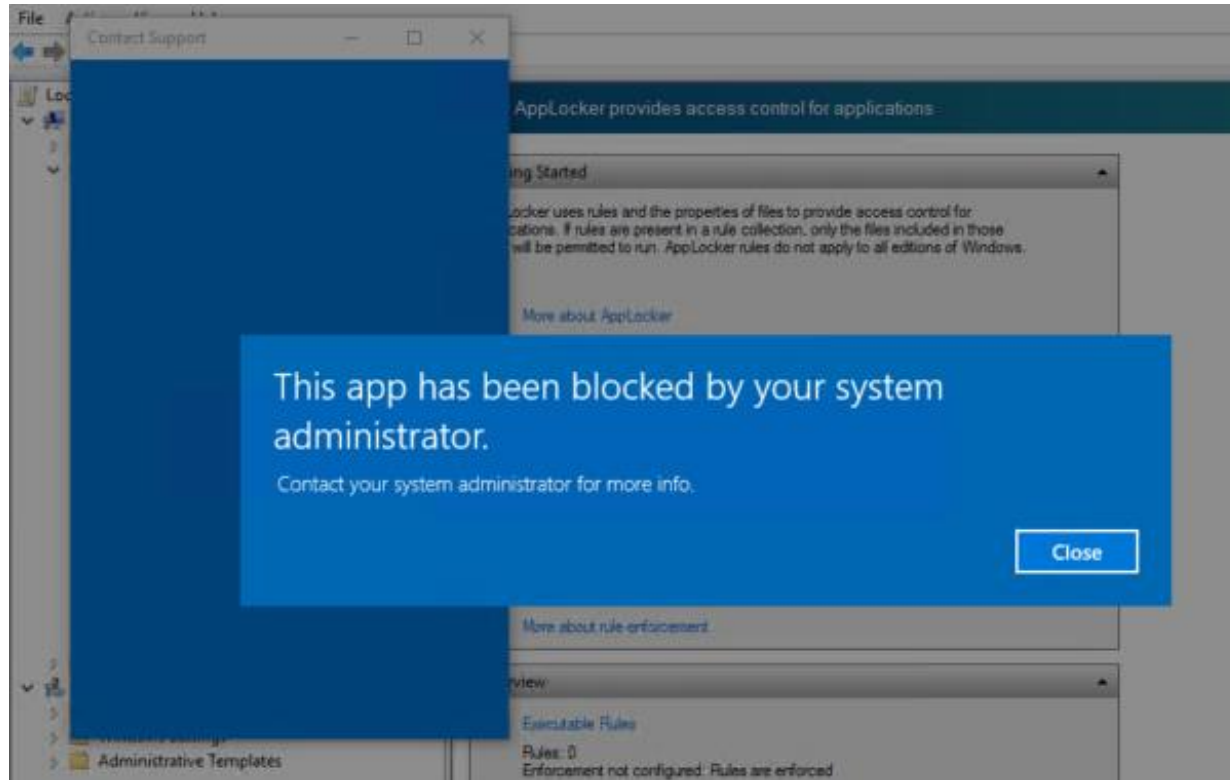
File

Contact Support

Loc

AppLocker provides access control for applications

ing Started

Locker uses rules and the properties of files to provide access control for cations. If rules are present in a rule collection, only the files included in those will be permitted to run. AppLocker rules do not apply to all editions of Windows.

More about AppLocker

This app has been blocked by your system administrator.

Contact your system administrator for more info.

Close

More about rule enforcement

rview

Executable Rules

Rules: 0

Enforcement not configured: Rules are enforced

Administrative Templates